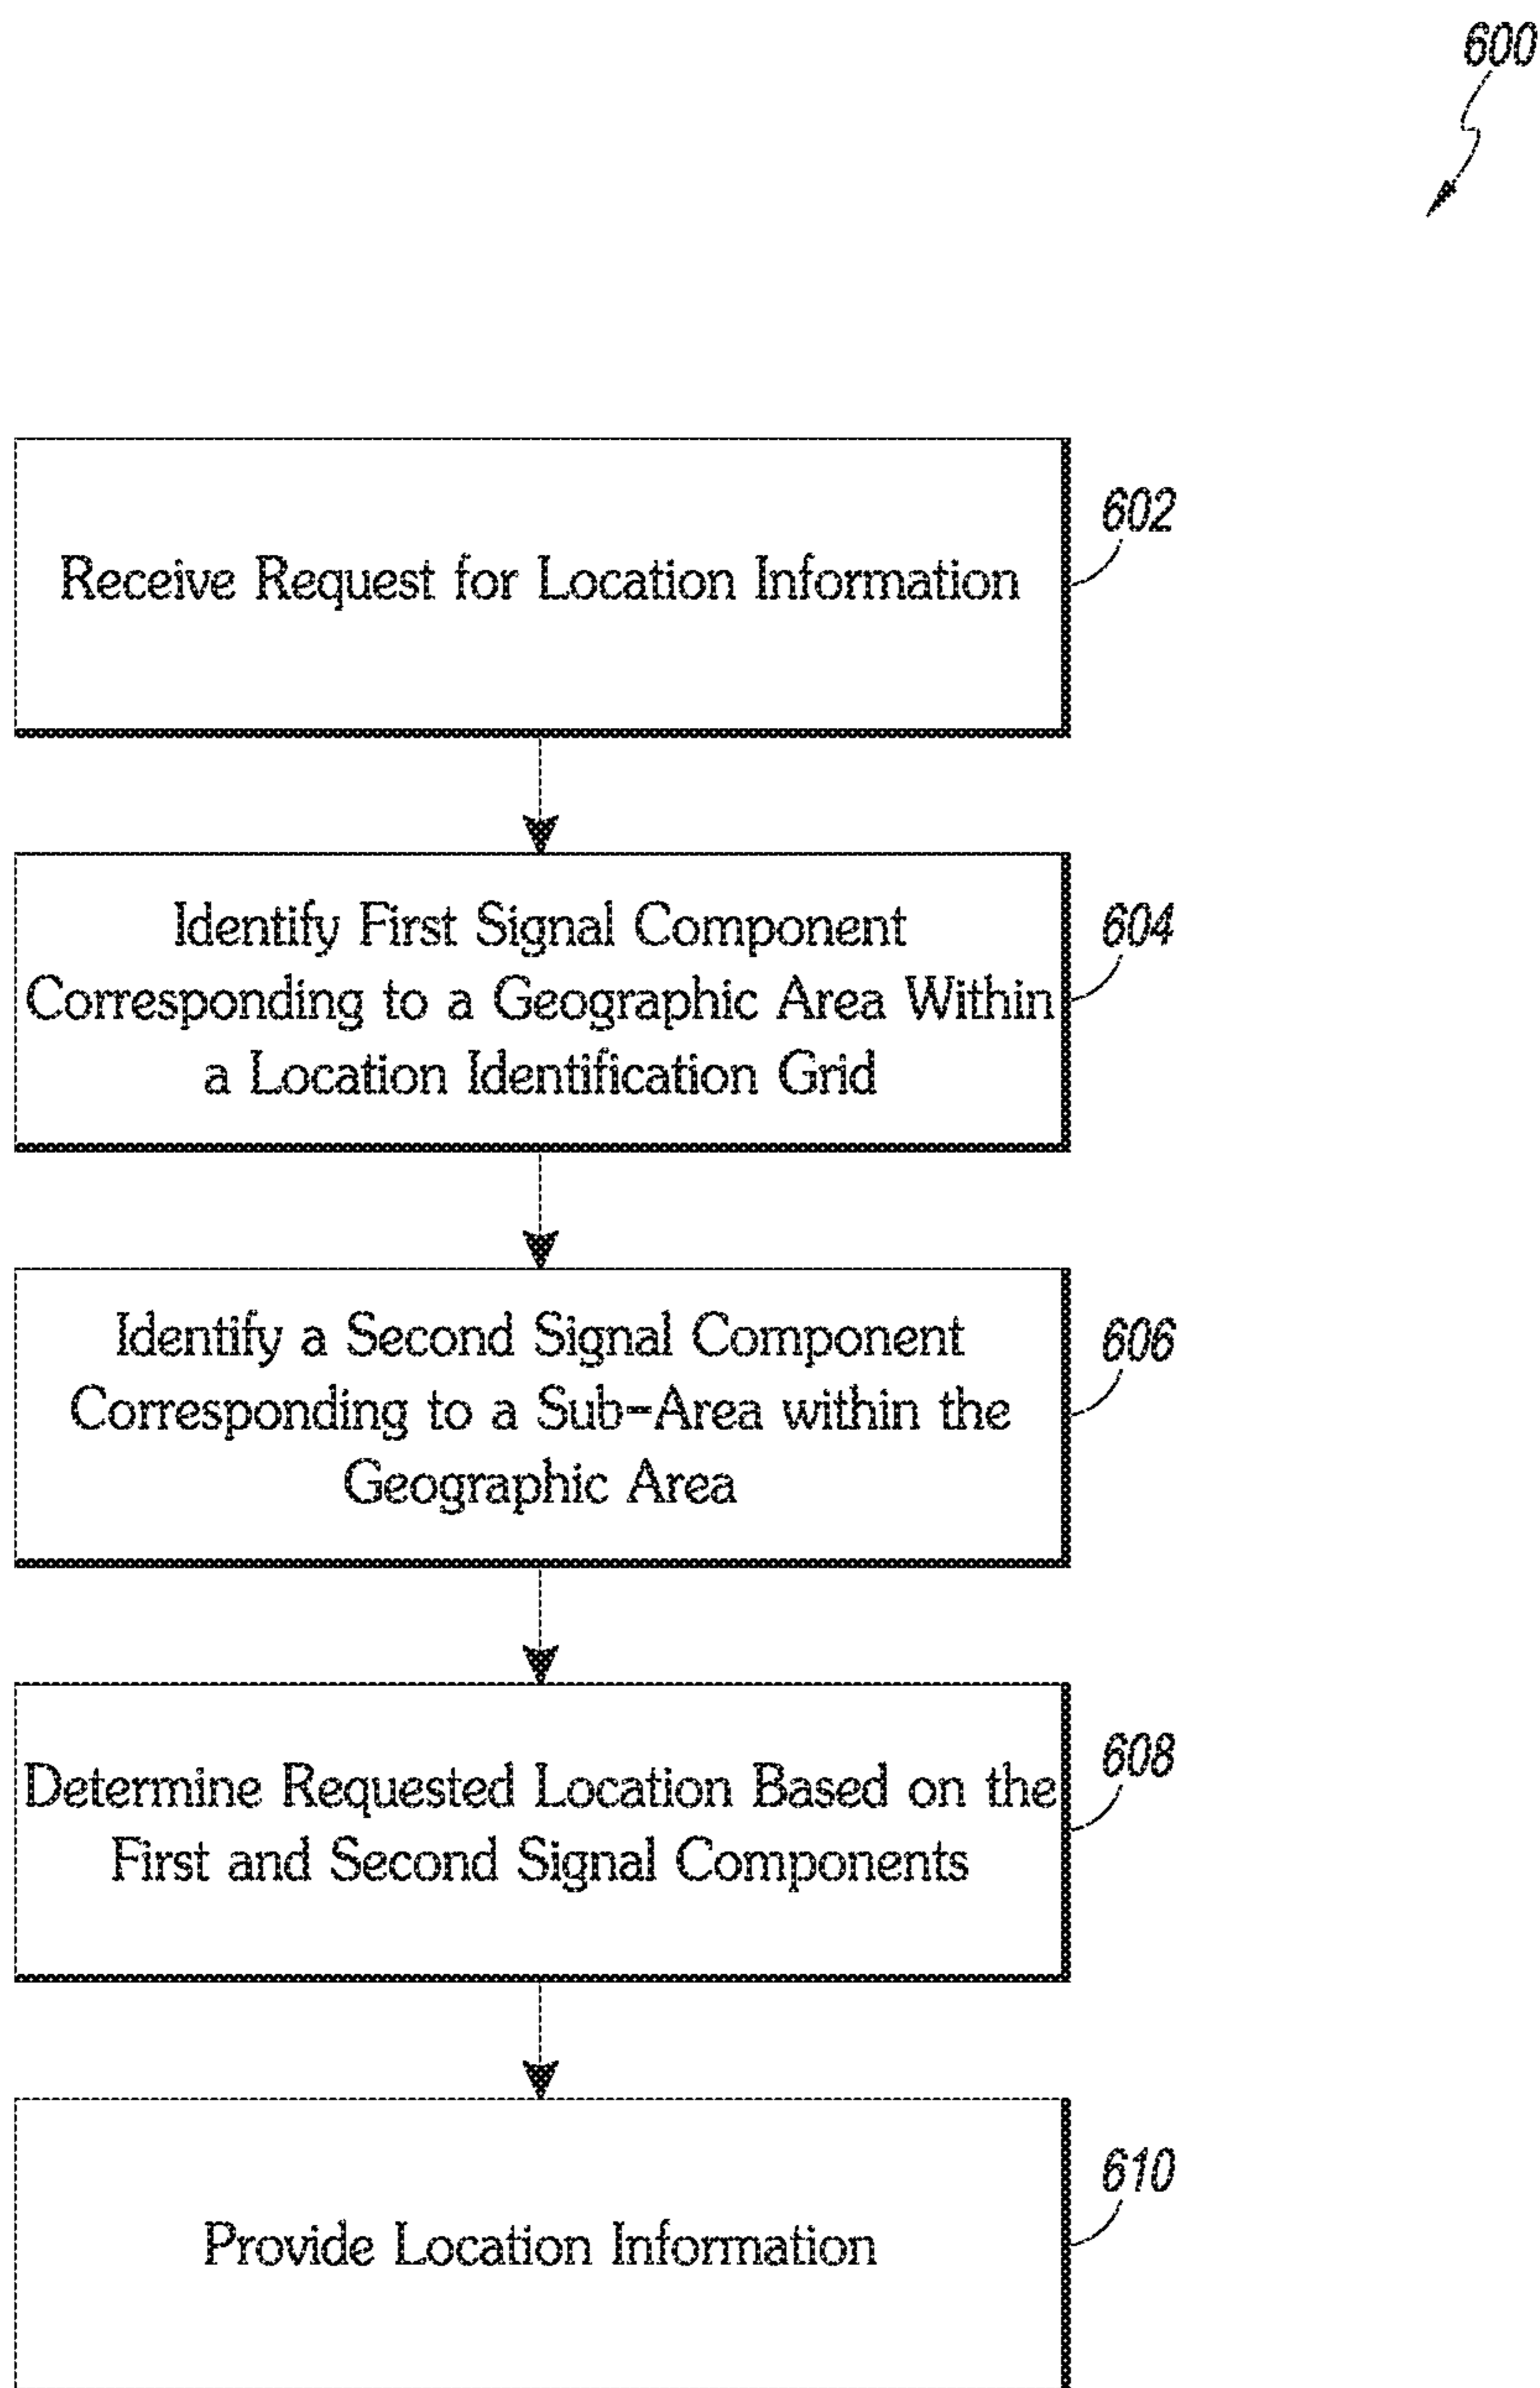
600

Receive Request for Location Information

602

Identify First Signal Component Corresponding to a Geographic Area Within a Location Identification Grid

604

Identify a Second Signal Component Corresponding to a Sub-Area within the Geographic Area

606

Determine Requested Location Based on the First and Second Signal Components

608

Provide Location Information

610